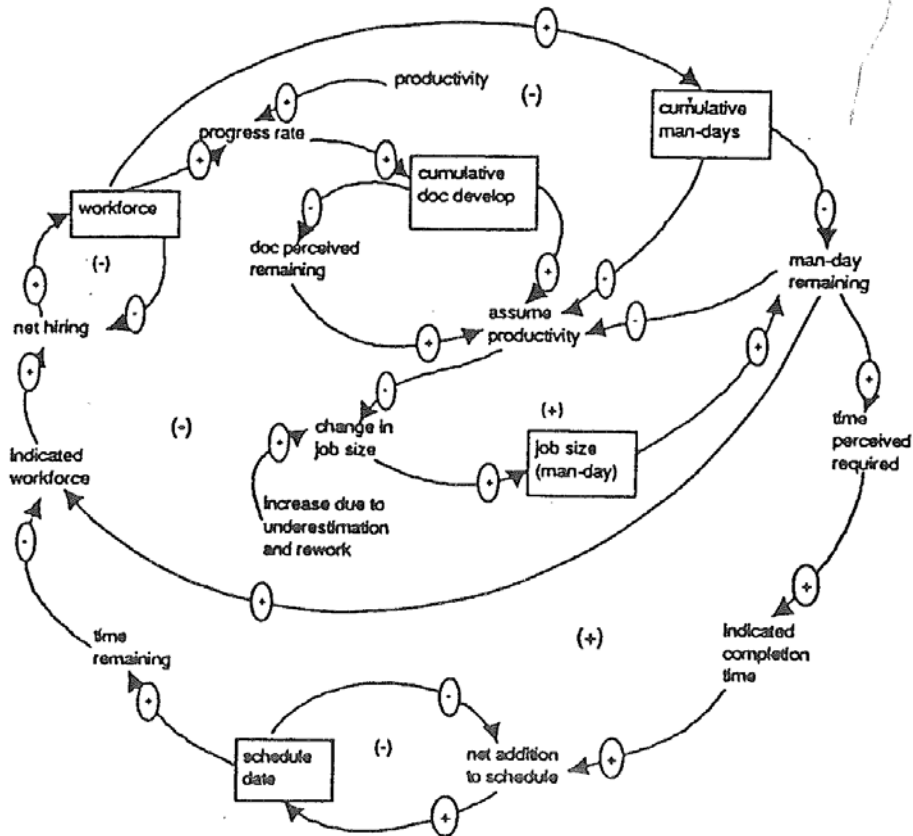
+
productivity
(-)
cumulative man-days
+
progress rate
+
+
cumulative doc develop
workforce
-
doc perceived remaining
-
man-day remaining
+
(-)
+
-
-
assume productivity
net hiring
-
+
+
+
-
(+)
+
change in job size
(-)
indicated workforce
+
job size (man-day)
time perceived required
+
increase due to underestimation and rework
-
+
+
time remaining
(+)
indicated completion time
-
+
schedule date
(-)
net addition to schedule
+
+